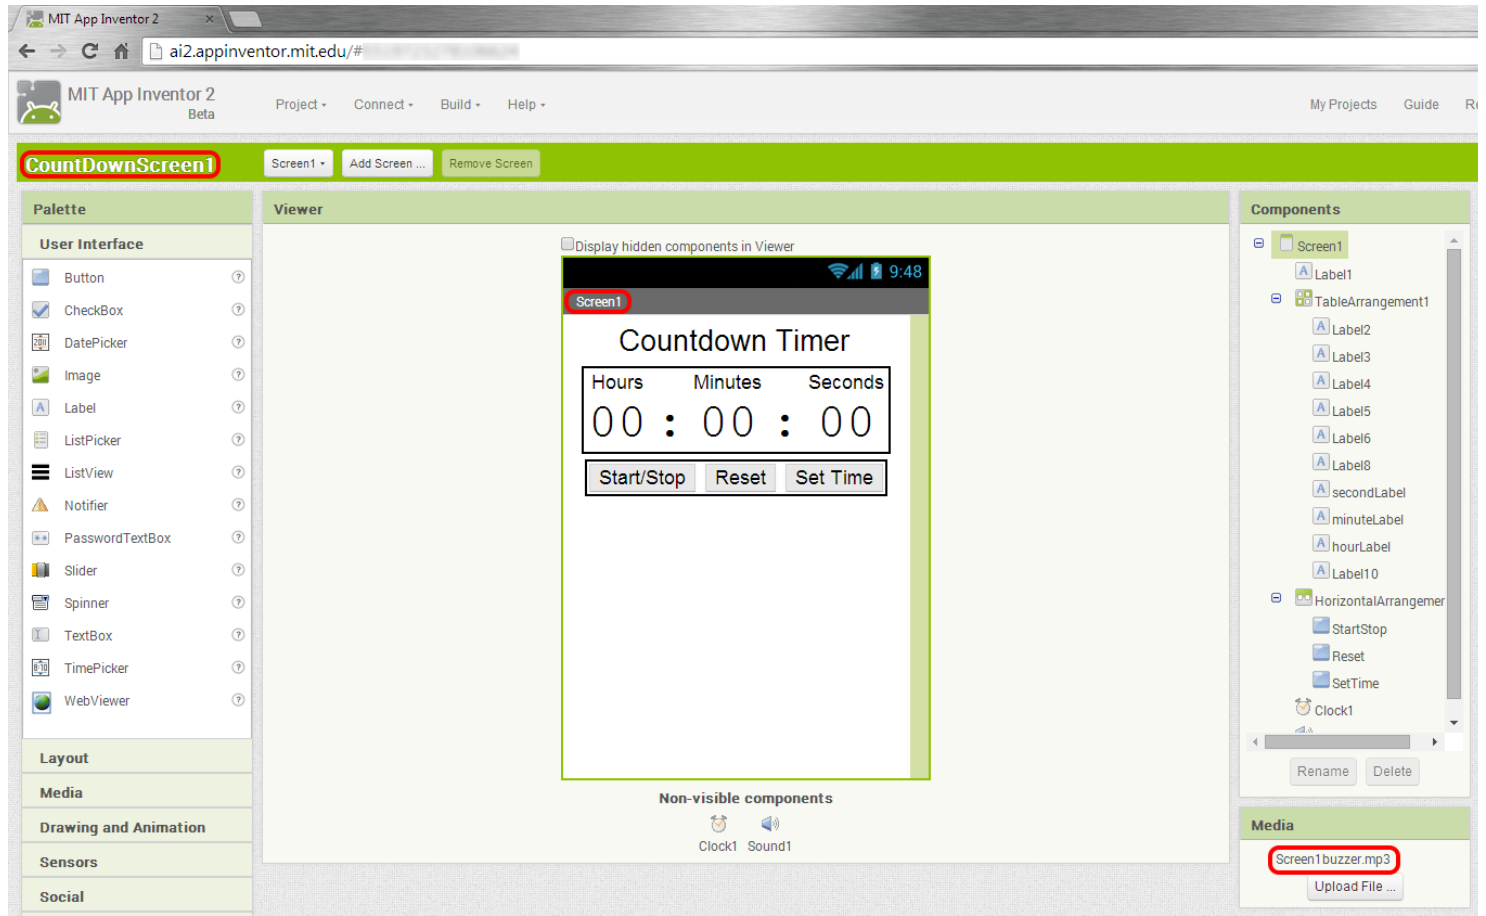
MIT App Inventor 2 ×

ai2.appinventor.mit.edu/#

MIT App Inventor 2
Beta

Project ▾ Connect ▾ Build ▾ Help ▾

My Projects Guide R

CountDownScreen1

Screen1 ▾ Add Screen ... Remove Screen

Palette

User Interface

Button
CheckBox
DatePicker
Image
Label
ListPicker
ListView
Notifier
PasswordTextBox
Slider
Spinner
TextBox
TimePicker
WebViewer

Layout
Media
Drawing and Animation
Sensors
Social

Viewer

Display hidden components in Viewer

9:48

Screen1

Countdown Timer

| Hours | Minutes | Seconds |
|---|---|---|
| 00 : | 00 : | 00 |

Start/Stop Reset Set Time

Non-visible components

Clock1 Sound1

Components

Screen1
Label1
TableArrangement1
Label2
Label3
Label4
Label5
Label6
Label8
secondLabel
minuteLabel
hourLabel
Label10
HorizontalArrangemer
StartStop
Reset
SetTime
Clock1

Rename Delete

Media

Screen1buzzer.mp3

Upload File ...